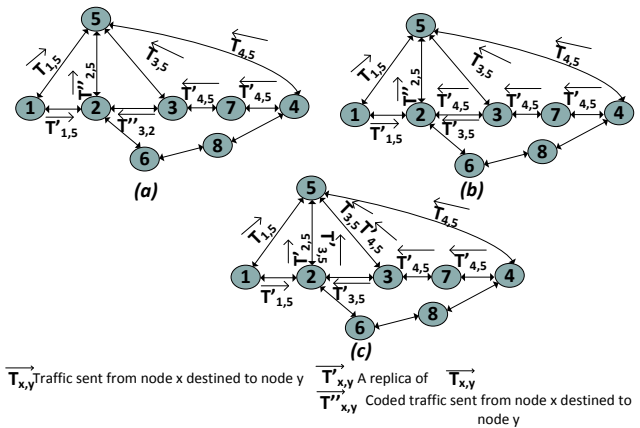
5
$\overrightarrow{T_{1,5}}$
$\overrightarrow{T''_{2,5}}$
$\overleftarrow{T_{3,5}}$
$\overleftarrow{T_{4,5}}$
1 2 3 7 4
$\overleftarrow{T'_{4,5}}$
$\overleftarrow{T'_{4,5}}$
$\overrightarrow{T'_{1,5}}$
$\overleftarrow{T''_{3,2}}$
6 8
(a)

5
$\overrightarrow{T_{1,5}}$
$\overrightarrow{T''_{2,5}}$
$\overleftarrow{T_{3,5}}$
$\overleftarrow{T_{4,5}}$
1 2 3 7 4
$\overleftarrow{T'_{4,5}}$
$\overleftarrow{T'_{4,5}}$
$\overleftarrow{T'_{4,5}}$
$\overrightarrow{T'_{1,5}}$
$\overleftarrow{T'_{3,5}}$
6 8
(b)

5
$\overrightarrow{T_{1,5}}$
$\overrightarrow{T'_{2,5}}$
$\overrightarrow{T'_{3,5}}$
$\overleftarrow{T_{3,5}}$
$\overleftarrow{T'_{4,5}}$
$\overleftarrow{T_{4,5}}$
1 2 3 7 4
$\overleftarrow{T'_{4,5}}$
$\overleftarrow{T'_{4,5}}$
$\overrightarrow{T'_{1,5}}$
$\overleftarrow{T'_{3,5}}$
6 8
(c)

$\overrightarrow{T_{x,y}}$Traffic sent from node x destined to node y $\overrightarrow{T'_{x,y}}$ A replica of $\overrightarrow{T_{x,y}}$
$\overrightarrow{T''_{x,y}}$ Coded traffic sent from node x destined to node y